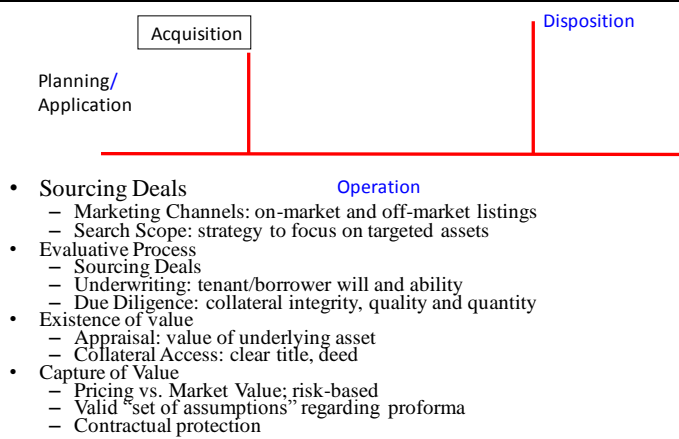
Acquisition

Disposition

Planning/ Application

Operation

- Sourcing Deals
  - Marketing Channels: on-market and off-market listings
  - Search Scope: strategy to focus on targeted assets
- Evaluative Process
  - Sourcing Deals
  - Underwriting: tenant/borrower will and ability
  - Due Diligence: collateral integrity, quality and quantity
- Existence of value
  - Appraisal: value of underlying asset
  - Collateral Access: clear title, deed
- Capture of Value
  - Pricing vs. Market Value; risk-based
  - Valid "set of assumptions" regarding proforma
  - Contractual protection